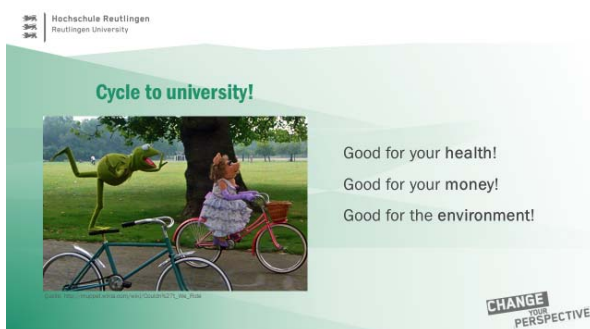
Hochschule Reutlingen
Reutlingen University

Cycle to university!

Good for your health!

Good for your money!

Good for the environment!

Quelle: http://muppet.wikia.com/wiki/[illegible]

CHANGE YOUR PERSPECTIVE